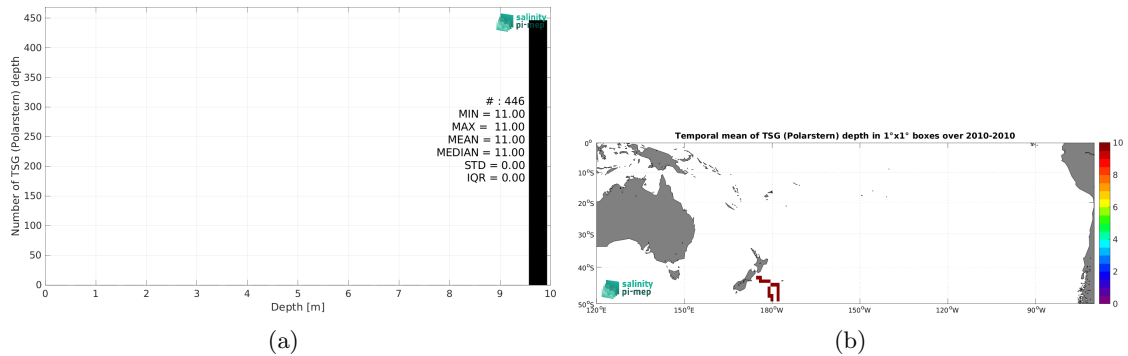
salinity pi-mep

Number of TSG (Polarstern) depth

450
400
350
300
250
200
150
100
50
0

# : 446
MIN = 11.00
MAX = 11.00
MEAN = 11.00
MEDIAN = 11.00
STD = 0.00
IQR = 0.00

0 1 2 3 4 5 6 7 8 9 10
Depth [m]

(a)

Temporal mean of TSG (Polarstern) depth in 1°x1° boxes over 2010-2010

0°
10°S
20°S
30°S
40°S
50°S

120°E 150°E 180°W 150°W 120°W 90°W

10
8
6
4
2
0

salinity pi-mep

(b)